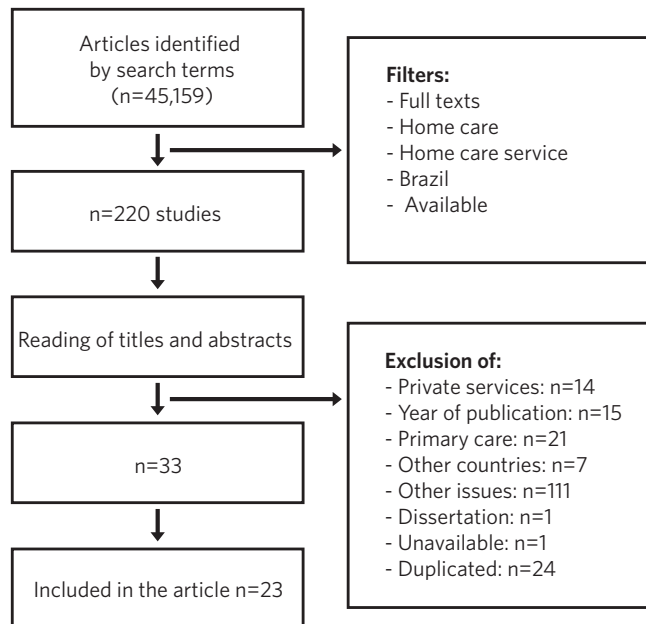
Articles identified by search terms (n=45,159)

Filters:
- Full texts
- Home care
- Home care service
- Brazil
- Available

n=220 studies

Reading of titles and abstracts

Exclusion of:
- Private services: n=14
- Year of publication: n=15
- Primary care: n=21
- Other countries: n=7
- Other issues: n=111
- Dissertation: n=1
- Unavailable: n=1
- Duplicated: n=24

n=33

Included in the article n=23